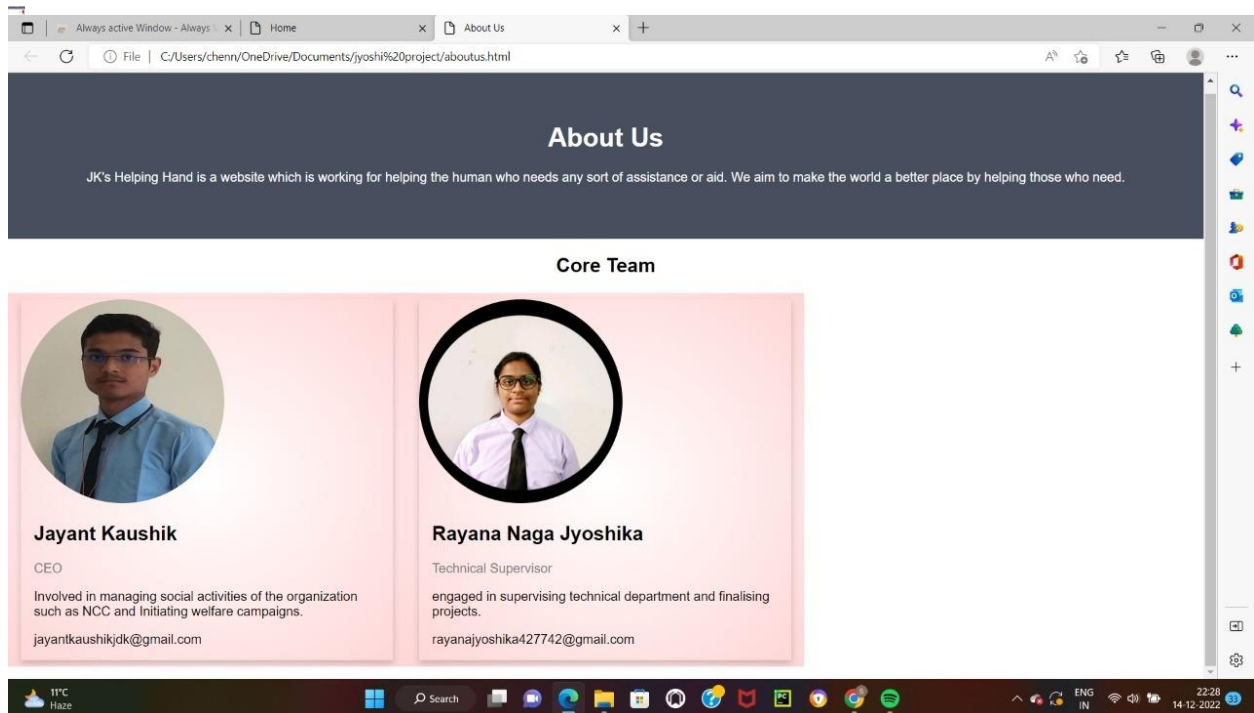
Always active Window - Always | Home | About Us

File | C:/Users/chenn/OneDrive/Documents/jyoshi%20project/aboutus.html

About Us

JK's Helping Hand is a website which is working for helping the human who needs any sort of assistance or aid. We aim to make the world a better place by helping those who need.

Core Team

Jayant Kaushik

CEO

Involved in managing social activities of the organization such as NCC and Initiating welfare campaigns.

jayantkaushikjdk@gmail.com

Rayana Naga Jyoshika

Technical Supervisor

engaged in supervising technical department and finalising projects.

rayanajyoshika427742@gmail.com

11°C Haze

Search

ENG IN

22:28 14-12-2022